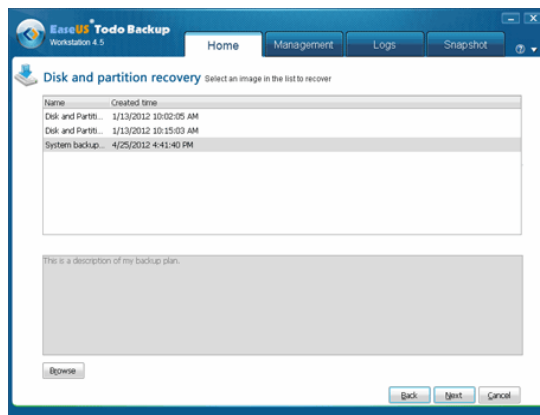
EaseUS® Todo Backup
Workstation 4.5

Home
Management
Logs
Snapshot

Disk and partition recovery Select an image in the list to recover

| Name | Created time |
|---|---|
| Disk and Partiti... | 1/13/2012 10:02:05 AM |
| Disk and Partiti... | 1/13/2012 10:15:03 AM |
| System backup... | 4/25/2012 4:41:40 PM |

This is a description of my backup plan.

Browse

Back
Next
Cancel